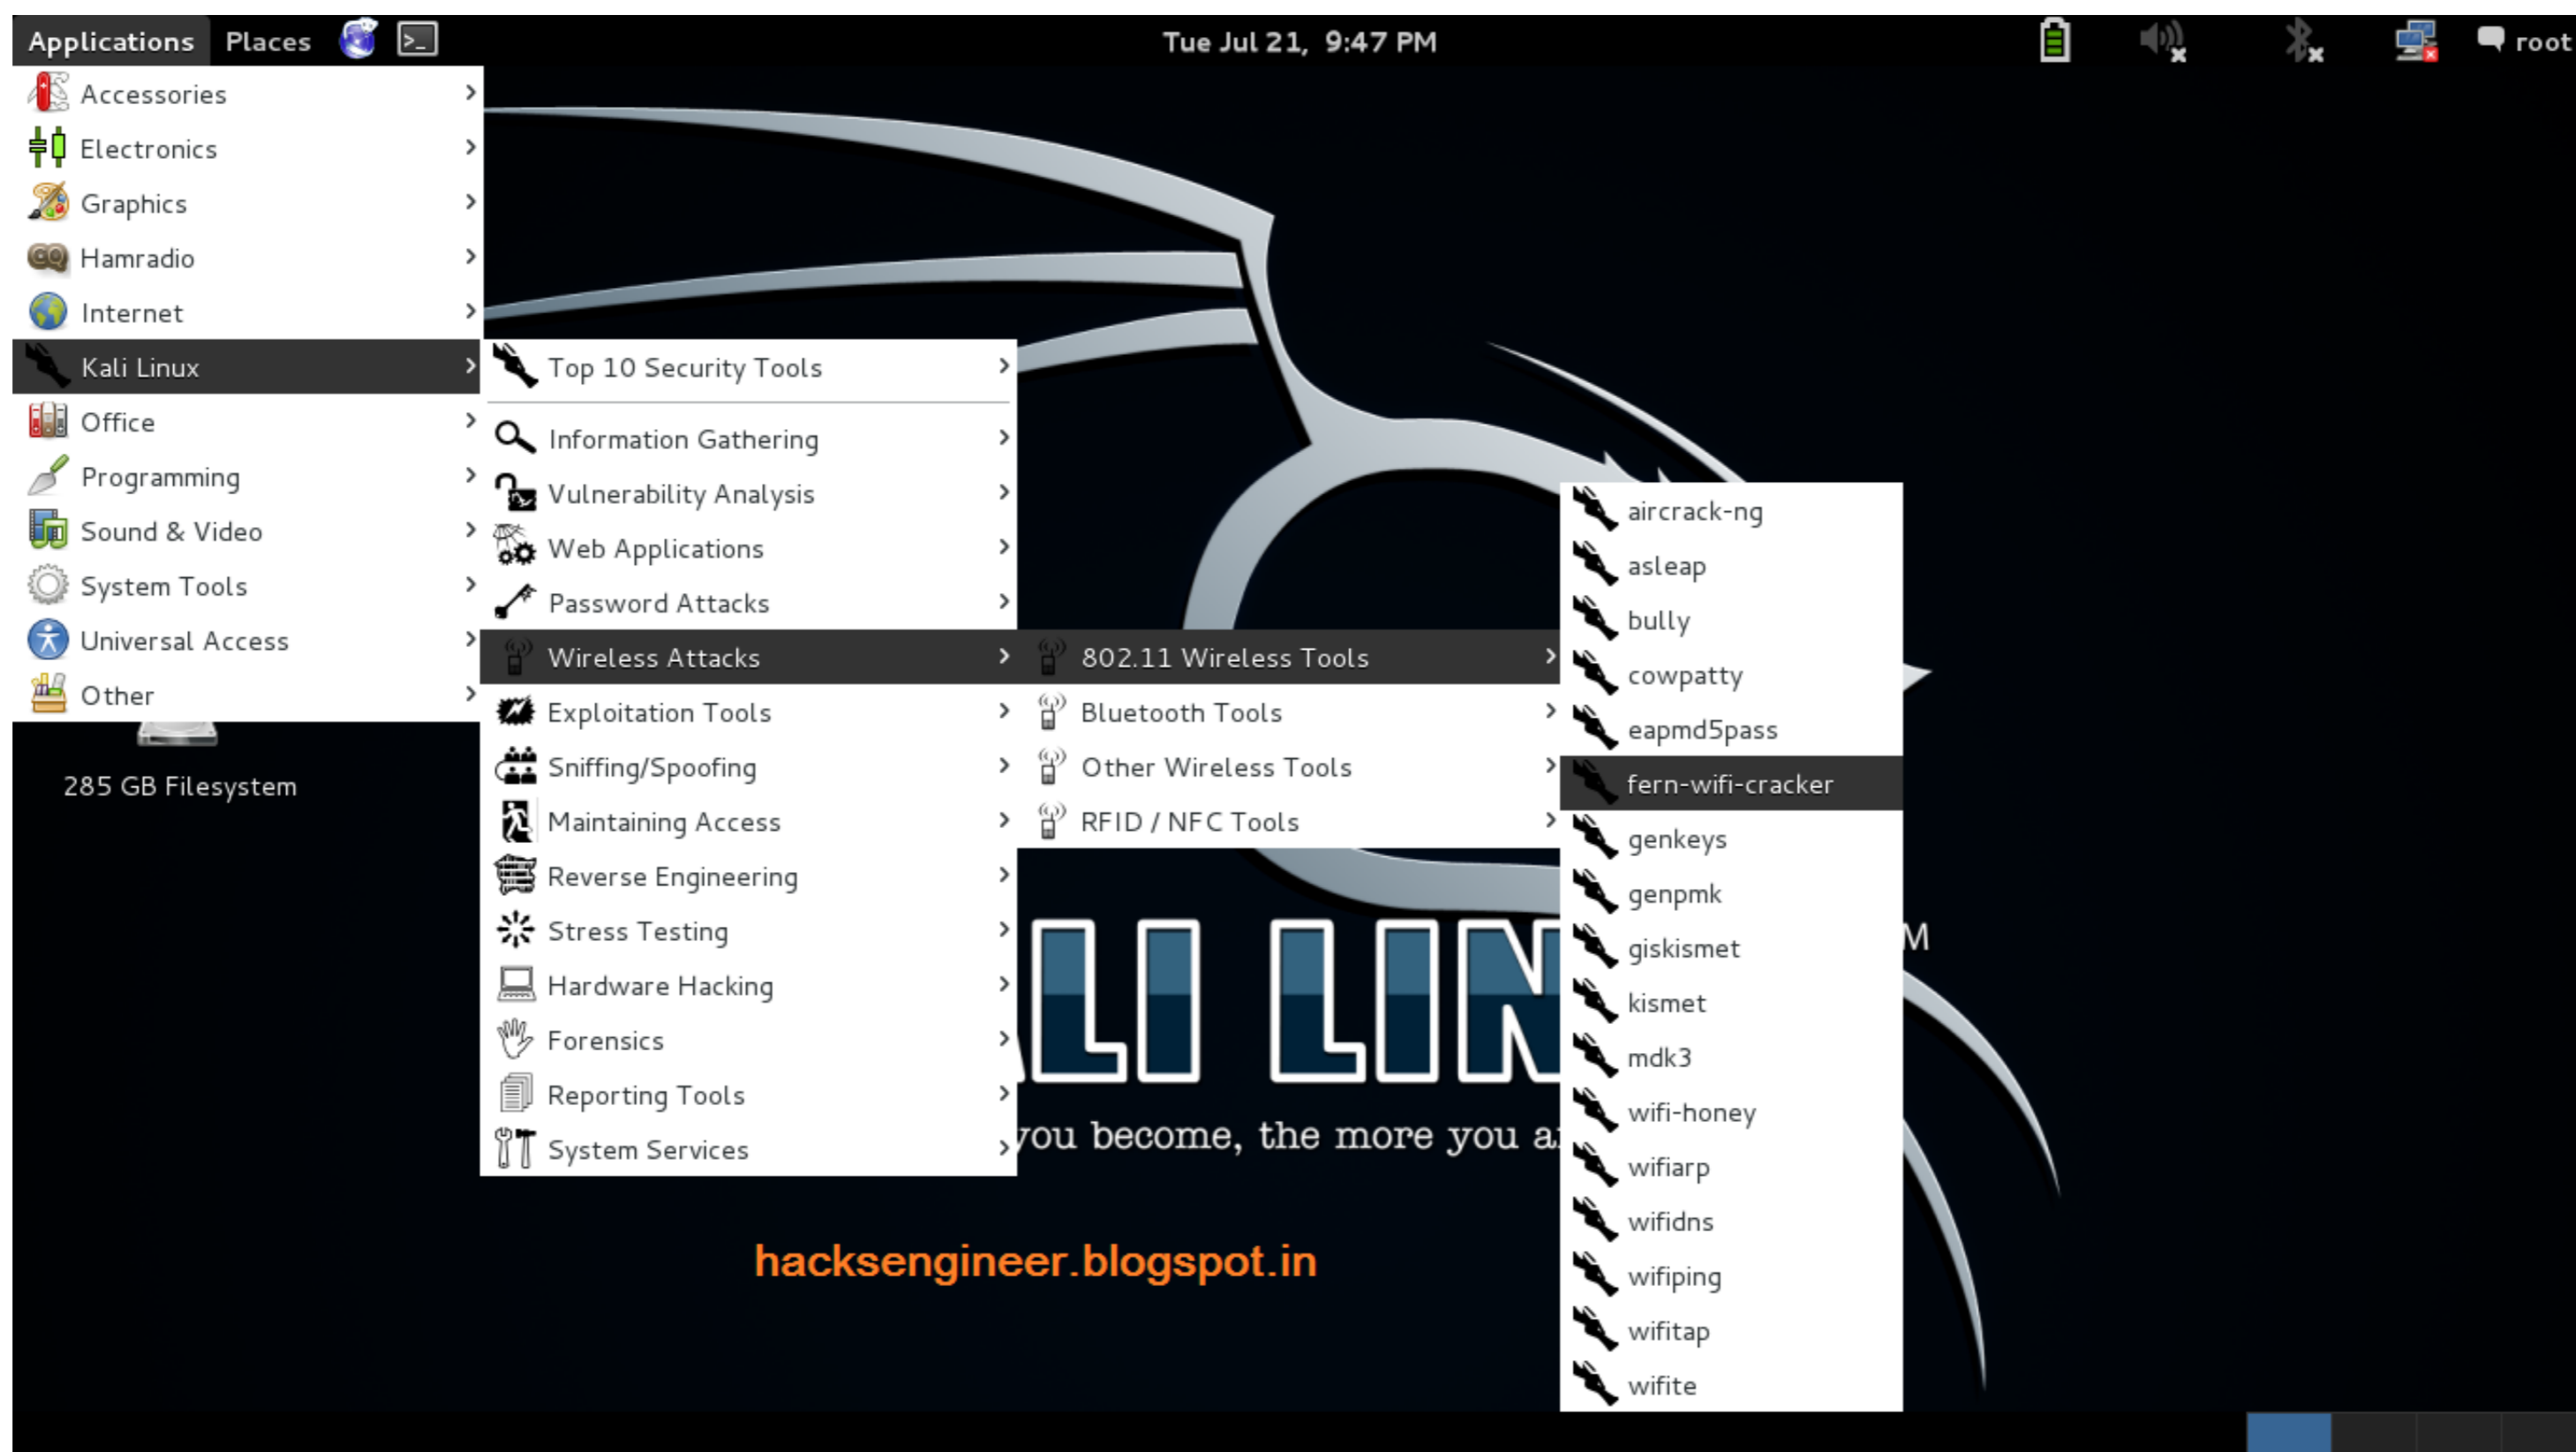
Applications Places

Tue Jul 21, 9:47 PM

root

Accessories
Electronics
Graphics
Hamradio
Internet
Kali Linux
Office
Programming
Sound & Video
System Tools
Universal Access
Other

285 GB Filesystem

Top 10 Security Tools
Information Gathering
Vulnerability Analysis
Web Applications
Password Attacks
Wireless Attacks
Exploitation Tools
Sniffing/Spoofing
Maintaining Access
Reverse Engineering
Stress Testing
Hardware Hacking
Forensics
Reporting Tools
System Services

802.11 Wireless Tools
Bluetooth Tools
Other Wireless Tools
RFID / NFC Tools

aircrack-ng
asleap
bully
cowpatty
eapmd5pass
fern-wifi-cracker
genkeys
genpmk
giskismet
kismet
mdk3
wifi-honey
wifiarp
wifidns
wifiping
wifitap
wifite

LI LIN M

you become, the more you a

hacksengineer.blogspot.in